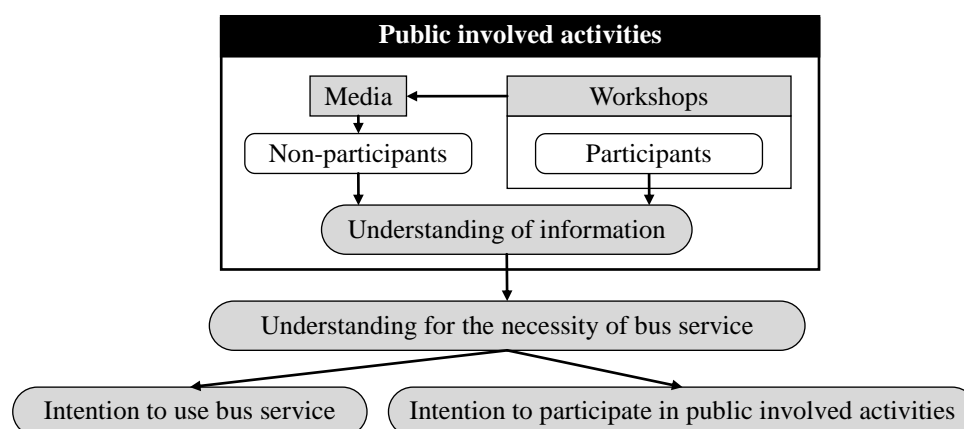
Public involved activities

Media

Workshops

Non-participants

Participants

Understanding of information

Understanding for the necessity of bus service

Intention to use bus service

Intention to participate in public involved activities